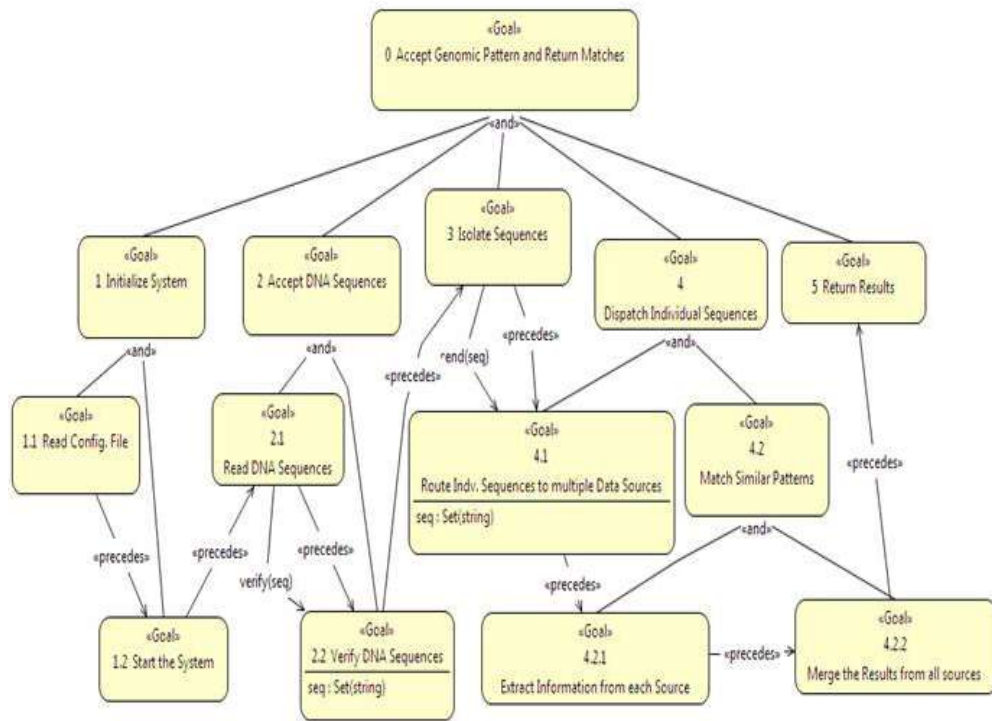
«Goal»
0 Accept Genomic Pattern and Return Matches

«and»

«Goal»
1 Initialize System

«Goal»
2 Accept DNA Sequences

«Goal»
3 Isolate Sequences

«Goal»
4
Dispatch Individual Sequences

«Goal»
5 Return Results

«and»

«and»

«and»

«Goal»
1.1 Read Config. File

«Goal»
2.1
Read DNA Sequences

«precedes»

send(seq)

«precedes»

«Goal»
4.1
Route Indv. Sequences to multiple Data Sources
seq : Set(string)

«Goal»
4.2
Match Similar Patterns

«precedes»

«precedes»

«precedes»

verify(seq)

«precedes»

«and»

«precedes»

«Goal»
1.2 Start the System

«Goal»
2.2 Verify DNA Sequences
seq : Set(string)

«Goal»
4.2.1
Extract Information from each Source

«precedes»

«Goal»
4.2.2
Merge the Results from all sources